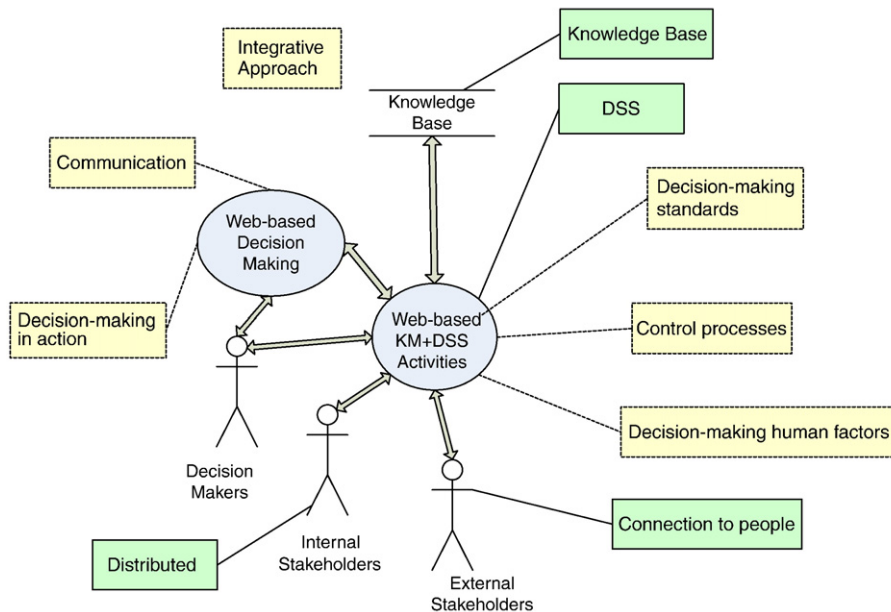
Integrative Approach

Knowledge Base

Knowledge Base

DSS

Communication

Decision-making standards

Web-based Decision Making

Decision-making in action

Web-based KM+DSS Activities

Control processes

Decision-making human factors

Decision Makers

Internal Stakeholders

External Stakeholders

Connection to people

Distributed